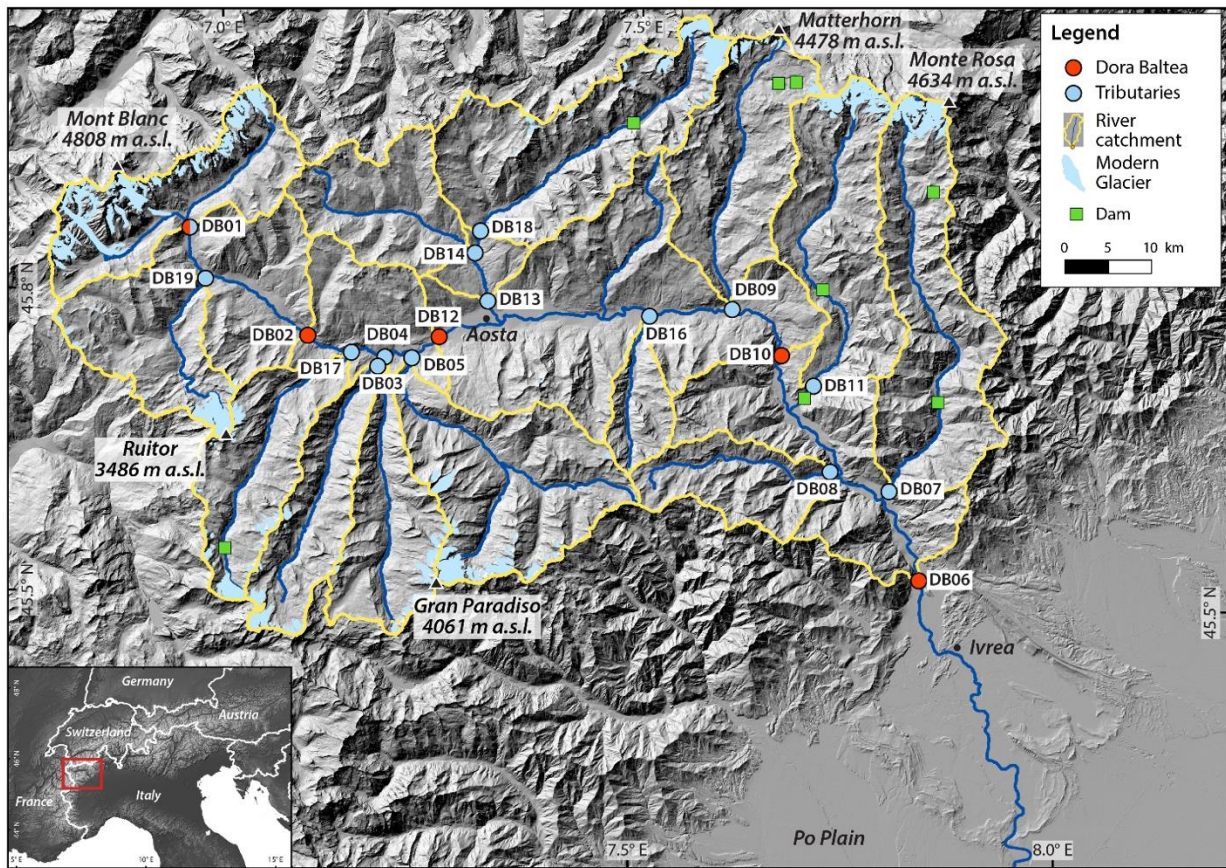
7.0° E
7.5° E
Matterhorn 4478 m a.s.l.
Monte Rosa 4634 m a.s.l.
Mont Blanc 4808 m a.s.l.

Legend
Dora Baltea
Tributaries
River catchment
Modern Glacier
Dam
0 5 10 km

DB01
DB19
DB18
DB14
DB13
DB09
DB12
DB02
DB04
DB17
DB03
DB05
Aosta
DB16
DB10
DB11
DB08
DB07
DB06
45.8° N
Ruitor 3486 m a.s.l.
Gran Paradiso 4061 m a.s.l.
45.5° N
45.5° N
Ivrea
Po Plain
7.5° E
8.0° E

Germany
Switzerland
Austria
France
Italy